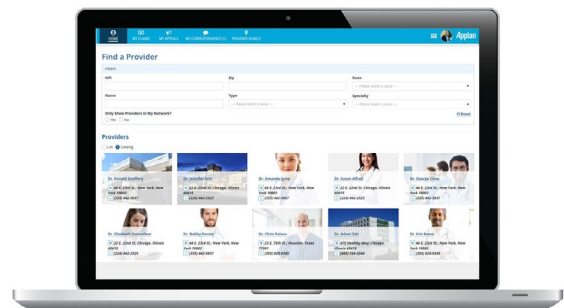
HOME MY CLAIMS MY APPEALS MY CORRESPONDENCE PROVIDER SEARCH

Appian

Find a Provider

Filters

NPI

Zip

State

--- Please select a value ---

Name

Type

--- Please select a value ---

Specialty

--- Please select a value ---

Only Show Providers in My Network?

Yes No

Reset

Providers

List Catalog

Dr. Ronald Geoffrey
44 E. 22nd St., New York, New York 10001
(222) 442-5557

Dr. Jennifer Ertl
10 E. 22nd St., Chicago, Illinois 60610
(224) 442-2525

Dr. Amanda Jones
3 E. 22nd St., New York, New York 10001
(222) 442-5557

Dr. Susan Alford
33 E. 22nd St., Chicago, Illinois 60610
(224) 442-2525

Dr. George Cline
44 E. 22nd St., New York, New York 10001
(222) 442-5557

Dr. Elizabeth Lowenthan
22 E. 22nd St., Chicago, Illinois 60610
(224) 442-2525

Dr. Bobby Dunne
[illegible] E. 22nd St., New York, New York 10001
(222) 442-5557

Dr. Chris Reisen
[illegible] St., Houston, Texas 77001
(222) 329-0245

Dr. Adam Foll
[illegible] Healthy Way, Chicago, Illinois 60610
(885) 555-3344

Dr. Eric Kasey
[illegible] E. 22nd St., New York, New York 10001
(222) 329-0245